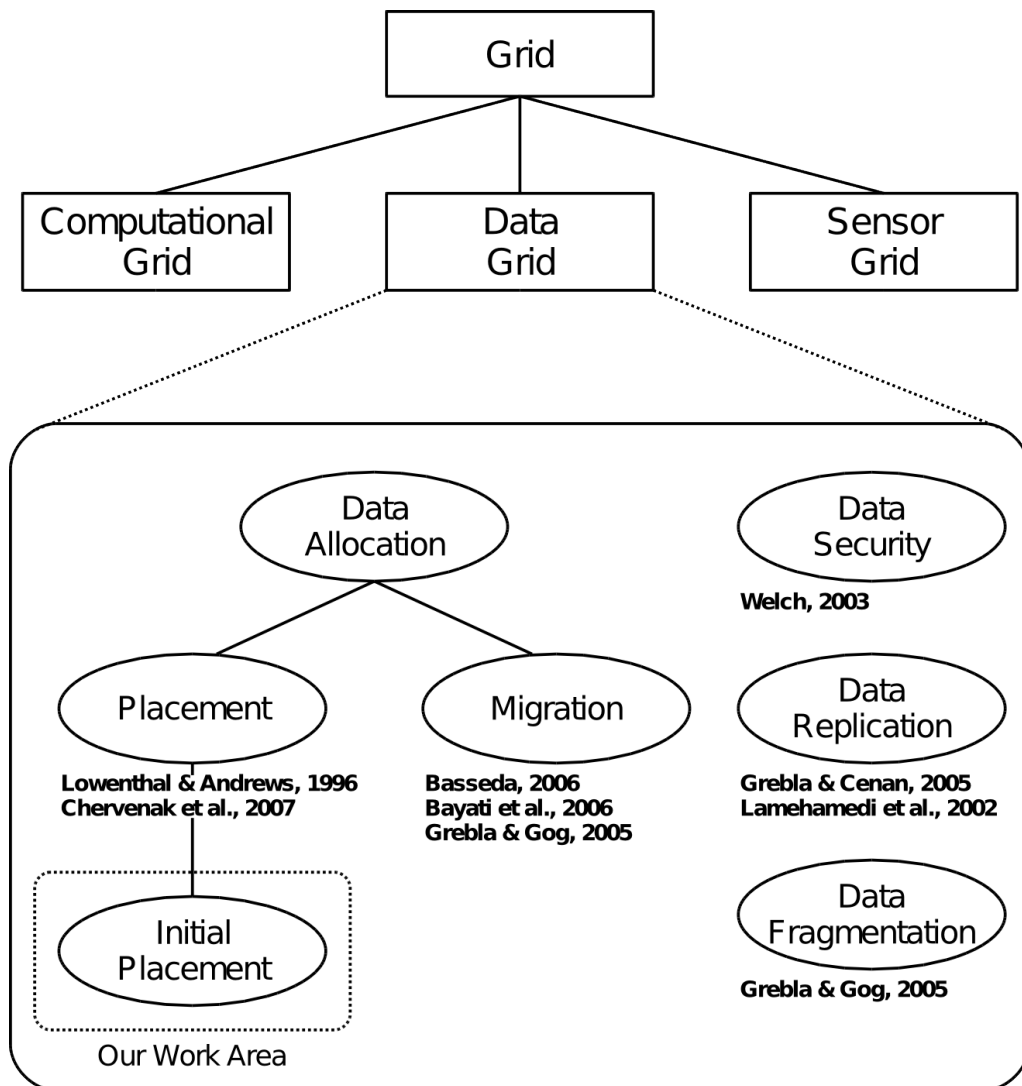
Grid

Computational Grid

Data Grid

Sensor Grid

Data Allocation

Data Security

Welch, 2003

Placement

Migration

Data Replication

Lowenthal & Andrews, 1996
Chervenak et al., 2007

Basseda, 2006
Bayati et al., 2006
Grebla & Gog, 2005

Grebla & Cenan, 2005
Lamehamedi et al., 2002

Initial Placement

Data Fragmentation

Grebla & Gog, 2005

Our Work Area